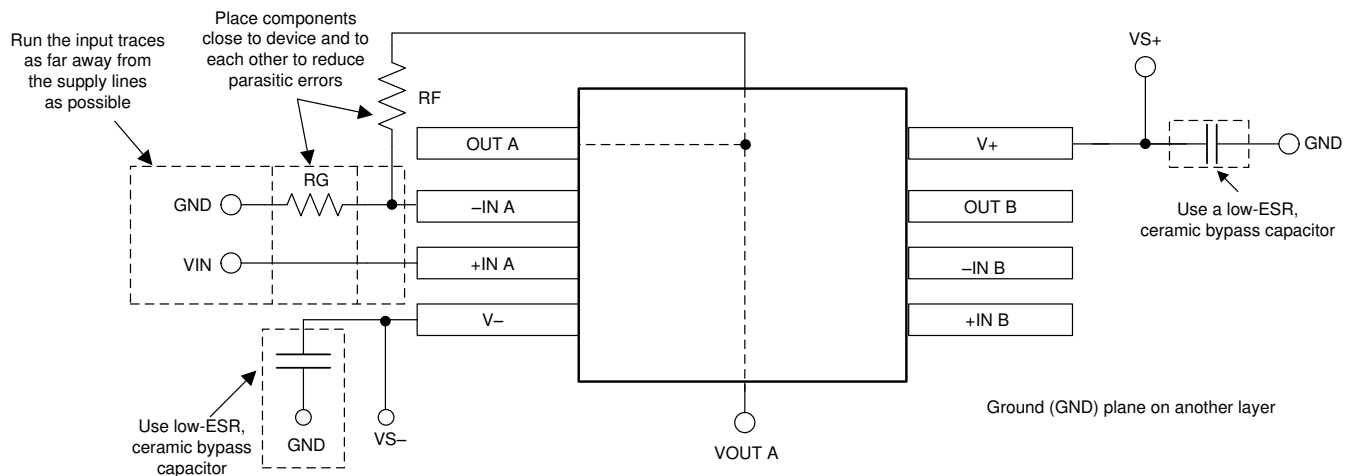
Run the input traces as far away from the supply lines as possible

Place components close to device and to each other to reduce parasitic errors

RF

VS+

GND

RG

OUT A

V+

GND

GND

–IN A

OUT B

Use a low-ESR, ceramic bypass capacitor

VIN

+IN A

–IN B

V–

+IN B

Use low-ESR, ceramic bypass capacitor

GND

VS–

VOUT A

Ground (GND) plane on another layer